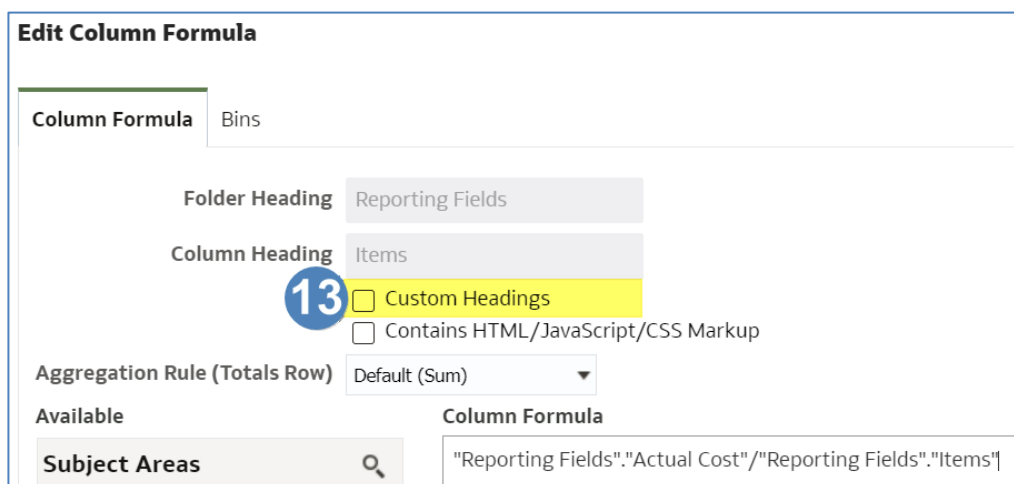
Edit Column Formula

Column Formula Bins

Folder Heading Reporting Fields

Column Heading Items

13 Custom Headings

Contains HTML/JavaScript/CSS Markup

Aggregation Rule (Totals Row) Default (Sum)

Available

Column Formula

Subject Areas

"Reporting Fields"."Actual Cost"/"Reporting Fields"."Items"